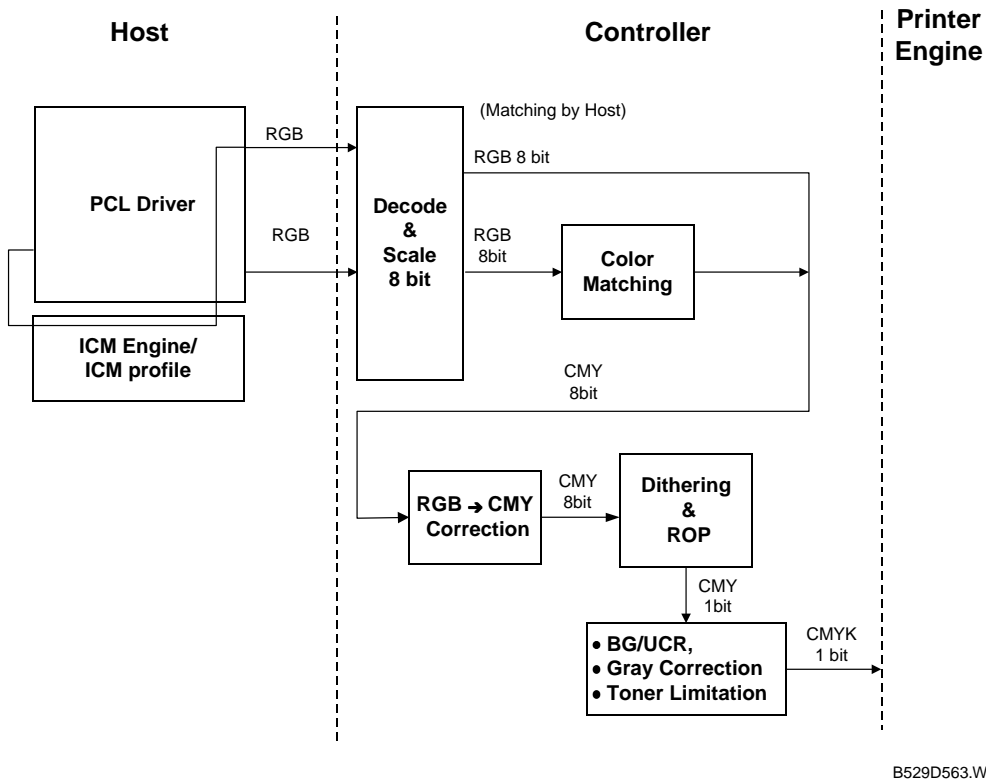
Host

Controller

Printer Engine

(Matching by Host)

RGB

PCL Driver

RGB

RGB 8 bit

Decode & Scale 8 bit

RGB 8bit

Color Matching

ICM Engine/ ICM profile

CMY 8bit

RGB $\rightarrow$ CMY Correction

CMY 8bit

Dithering & ROP

CMY 1bit

• BG/UCR,
• Gray Correction
• Toner Limitation

CMYK 1 bit

B529D563.W